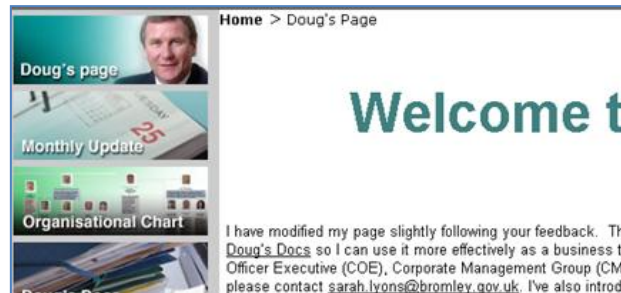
Doug's page

Monthly Update

Organisational Chart

Doug's Docs

Home > Doug's Page

Welcome t

I have modified my page slightly following your feedback. Th Doug's Docs so I can use it more effectively as a business t Officer Executive (COE), Corporate Management Group (CM please contact sarah.lyons@bromley.gov.uk. I've also introd